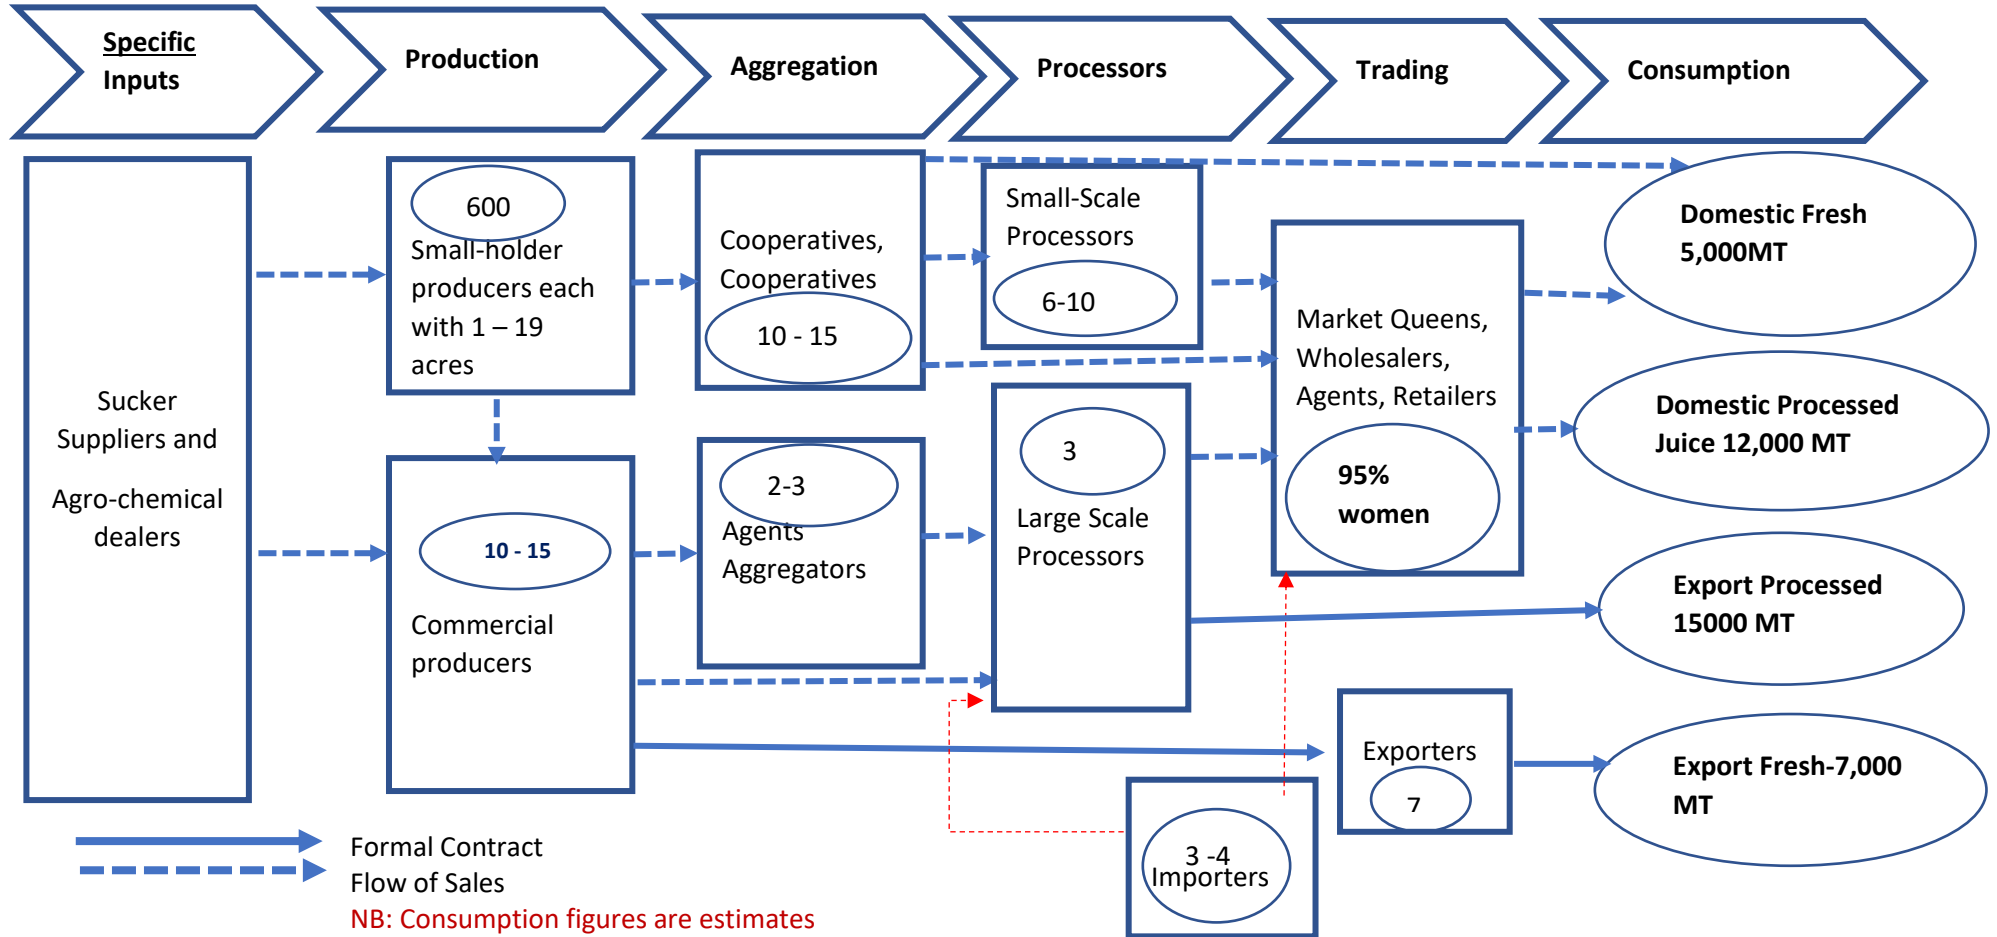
Specific Inputs

Production

Aggregation

Processors

Trading

Consumption

Sucker Suppliers and

Agro-chemical dealers

600

Small-holder producers each with 1 – 19 acres

10 - 15

Commercial producers

Cooperatives, Cooperatives

10 - 15

2-3

Agents Aggregators

Small-Scale Processors

6-10

3

Large Scale Processors

Market Queens, Wholesalers, Agents, Retailers

95% women

Exporters

7

3 -4 Importers

Domestic Fresh 5,000MT

Domestic Processed Juice 12,000 MT

Export Processed 15000 MT

Export Fresh-7,000 MT

Formal Contract

Flow of Sales

NB: Consumption figures are estimates